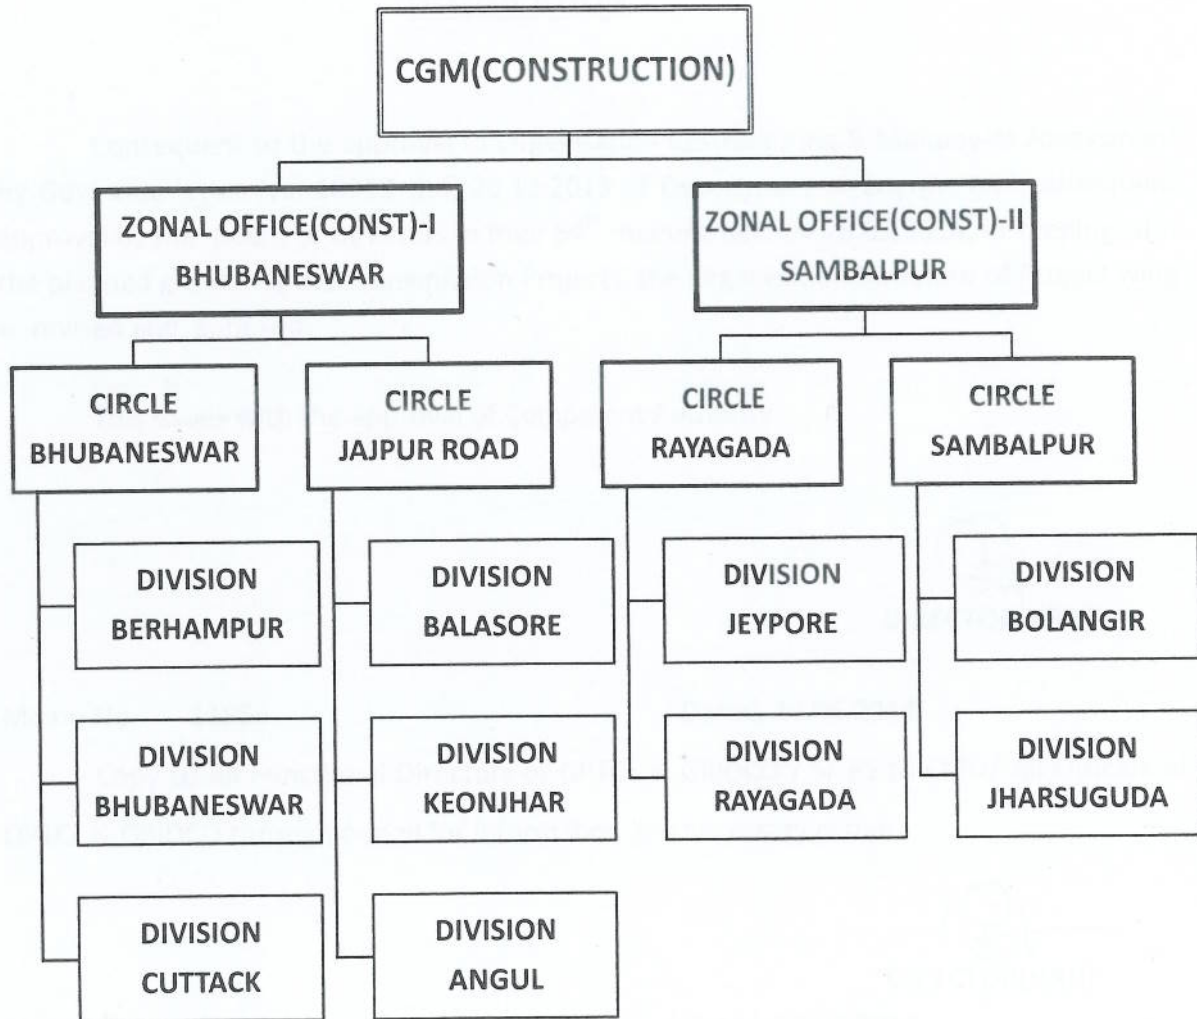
CGM(CONSTRUCTION)

ZONAL OFFICE(CONST)-I BHUBANESWAR

ZONAL OFFICE(CONST)-II SAMBALPUR

CIRCLE BHUBANESWAR

DIVISION BERHAMPUR

DIVISION BHUBANESWAR

DIVISION CUTTACK

CIRCLE JAJPUR ROAD

DIVISION BALASORE

DIVISION KEONJHAR

DIVISION ANGUL

CIRCLE RAYAGADA

DIVISION JEYPORE

DIVISION RAYAGADA

CIRCLE SAMBALPUR

DIVISION BOLANGIR

DIVISION JHARSUGUDA